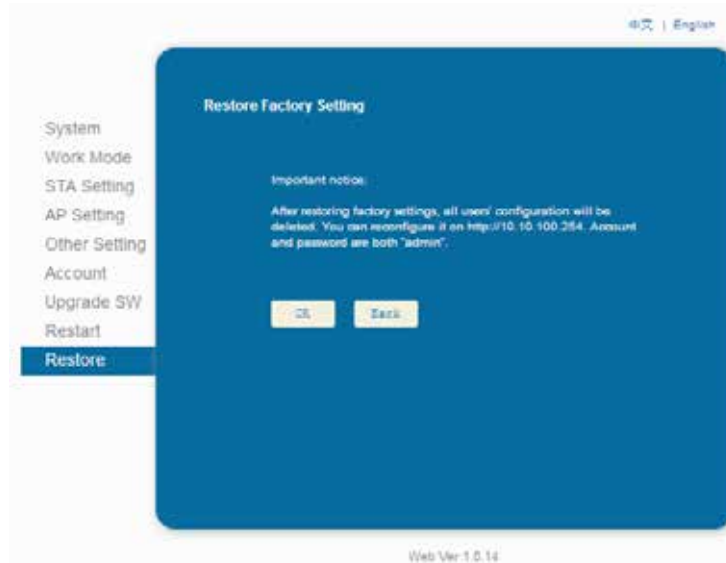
中文 | English

System
Work Mode
STA Setting
AP Setting
Other Setting
Account
Upgrade SW
Restart
Restore

Restore Factory Setting

Important notice:

After restoring factory settings, all users' configuration will be deleted. You can reconfigure it on http://10.10.100.254. Account and password are both "admin".

OK Back

Web Ver:1.0.14